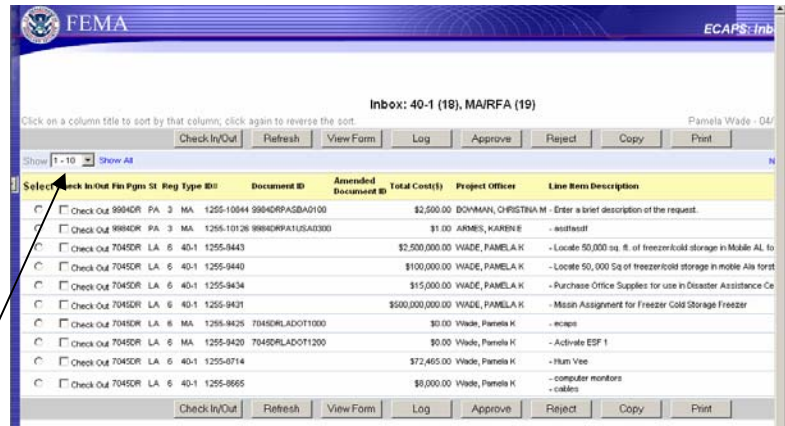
FEMA

ECAPS: Inb

Inbox: 40-1 (18), MA/RFA (19)

Click on a column title to sort by that column; click again to reverse the sort.

Pamela Wade - 04/

Check In/Out | Refresh | View Form | Log | Approve | Reject | Copy | Print

Show 1 - 10 Show All

N

| Select | Check In/Out | Fin Pgm | St | Reg | Type | ID# | Document ID | Amended Document ID | Total Cost($) | Project Officer | Line Item Description |
|---|---|---|---|---|---|---|---|---|---|---|---|
| | Check Out | 9984DR | PA | 3 | MA | 1255-10844 | 9984DRPASBA0100 | | $2,500.00 | BOWMAN, CHRISTINA M | - Enter a brief description of the request. |
| | Check Out | 9984DR | PA | 3 | MA | 1255-10126 | 9984DRPA1USA0300 | | $1.00 | ARMES, KAREN E | - asdfasdf |
| | Check Out | 7045DR | LA | 6 | 40-1 | 1255-9443 | | | $2,500,000.00 | WADE, PAMELA K | - Locate 50,000 sq. ft. of freezer/cold storage in Mobile AL fo |
| | Check Out | 7045DR | LA | 6 | 40-1 | 1255-9440 | | | $100,000.00 | WADE, PAMELA K | - Locate 50, 000 Sq of freezer/cold storage in mobile Ala forst |
| | Check Out | 7045DR | LA | 6 | 40-1 | 1255-9434 | | | $15,000.00 | WADE, PAMELA K | - Purchase Office Supplies for use in Disaster Assistance Ce |
| | Check Out | 7045DR | LA | 6 | 40-1 | 1255-9431 | | | $500,000,000.00 | WADE, PAMELA K | - Missin Assignment for Freezer Cold Storage Freezer |
| | Check Out | 7045DR | LA | 6 | MA | 1255-9425 | 7045DRLADOT1000 | | $0.00 | Wade, Pamela K | - ecaps |
| | Check Out | 7045DR | LA | 6 | MA | 1255-9420 | 7045DRLADOT1200 | | $0.00 | Wade, Pamela K | - Activate ESF 1 |
| | Check Out | 7045DR | LA | 6 | 40-1 | 1255-8714 | | | $72,465.00 | Wade, Pamela K | - Hum Vee |
| | Check Out | 7045DR | LA | 6 | 40-1 | 1255-8665 | | | $8,000.00 | Wade, Pamela K | - computer monitors - cables |

Check In/Out | Refresh | View Form | Log | Approve | Reject | Copy | Print